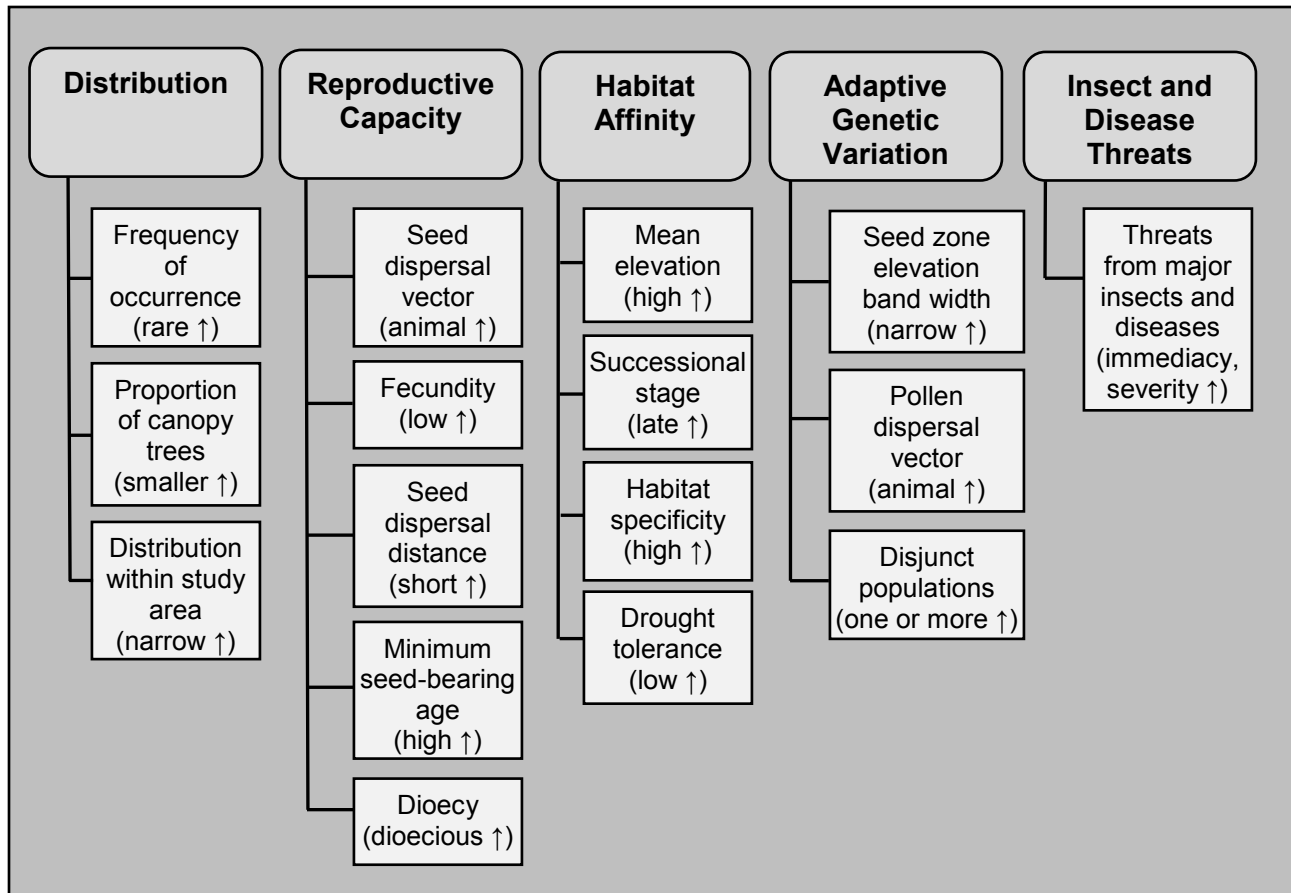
Distribution

Frequency of occurrence (rare ↑)

Proportion of canopy trees (smaller ↑)

Distribution within study area (narrow ↑)

Reproductive Capacity

Seed dispersal vector (animal ↑)

Fecundity (low ↑)

Seed dispersal distance (short ↑)

Minimum seed-bearing age (high ↑)

Dioecy (dioecious ↑)

Habitat Affinity

Mean elevation (high ↑)

Successional stage (late ↑)

Habitat specificity (high ↑)

Drought tolerance (low ↑)

Adaptive Genetic Variation

Seed zone elevation band width (narrow ↑)

Pollen dispersal vector (animal ↑)

Disjunct populations (one or more ↑)

Insect and Disease Threats

Threats from major insects and diseases (immediacy, severity ↑)